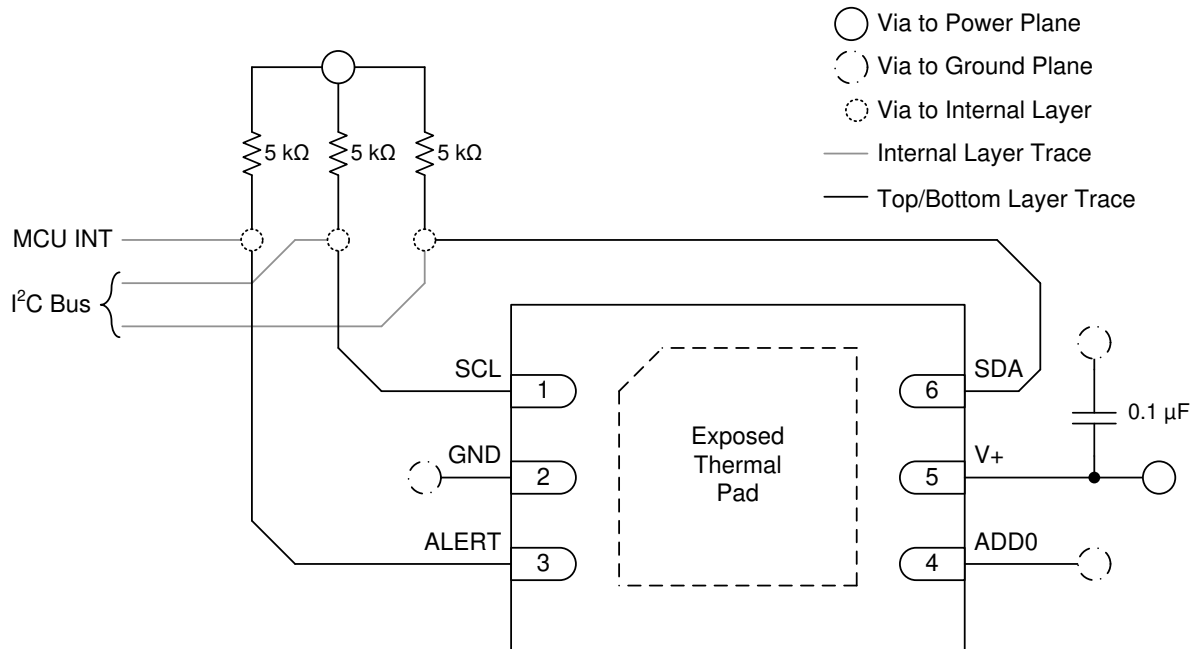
Via to Power Plane

Via to Ground Plane

Via to Internal Layer

Internal Layer Trace

Top/Bottom Layer Trace

5 kΩ

5 kΩ

5 kΩ

MCU INT

I$^2$C Bus

SCL

1

GND

2

ALERT

3

Exposed Thermal Pad

SDA

6

V+

5

ADD0

4

0.1 µF